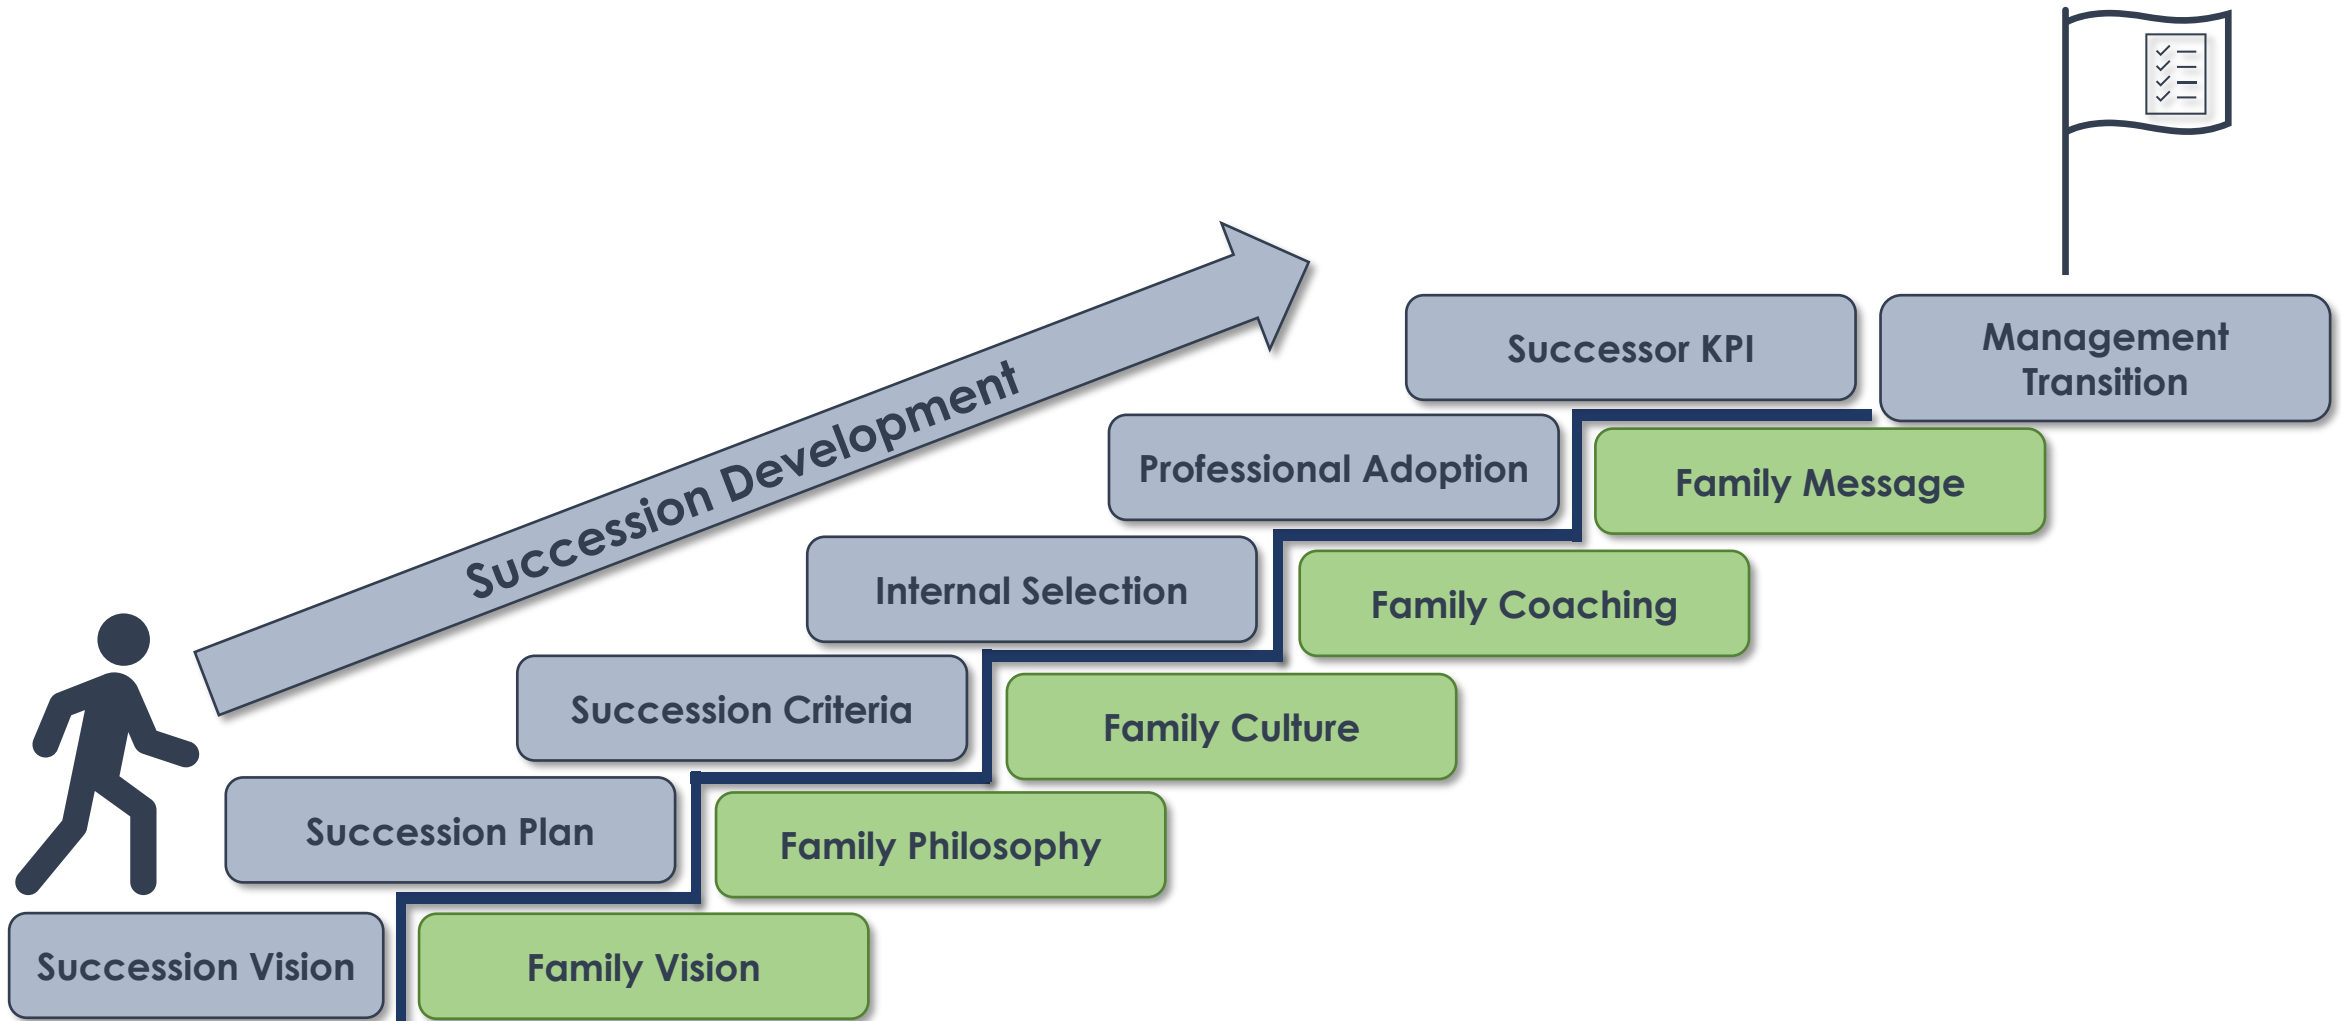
Succession Development

Successor KPI

Management Transition

Professional Adoption

Family Message

Internal Selection

Family Coaching

Succession Criteria

Family Culture

Succession Plan

Family Philosophy

Succession Vision

Family Vision